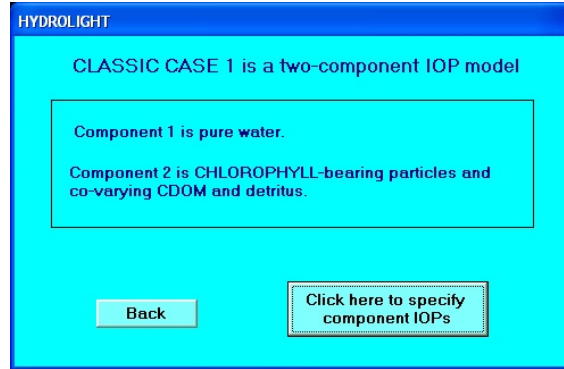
HYDROLIGHT

CLASSIC CASE 1 is a two-component IOP model

Component 1 is pure water.

Component 2 is CHLOROPHYLL-bearing particles and co-varying CDOM and detritus.

Back

Click here to specify component IOPs